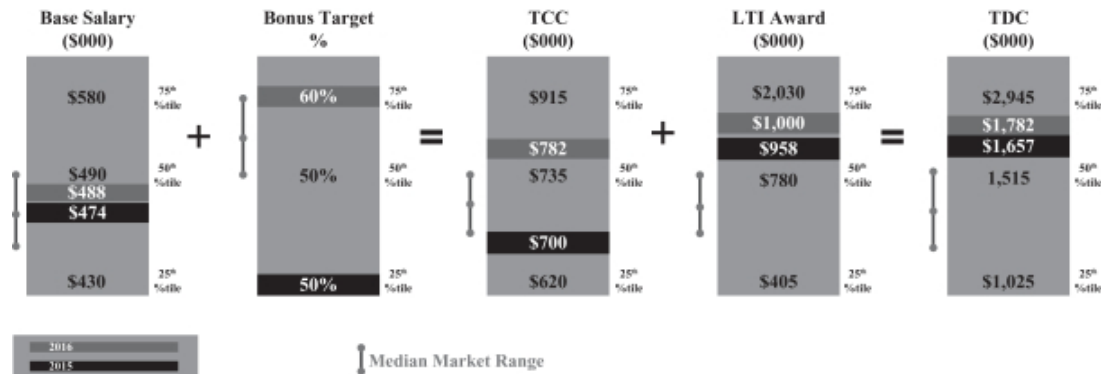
Base Salary
($000)

$580
75th %tile

$490
50th %tile

$488

$474

$430
25th %tile

+

Bonus Target
%

60%
75th %tile

50%
50th %tile

50%
25th %tile

=

TCC
($000)

$915
75th %tile

$782

$735
50th %tile

$700

$620
25th %tile

+

LTI Award
($000)

$2,030
75th %tile

$1,000

$958

$780
50th %tile

$405
25th %tile

=

TDC
($000)

$2,945
75th %tile

$1,782

$1,657

1,515
50th %tile

$1,025
25th %tile

2016
2015

Median Market Range